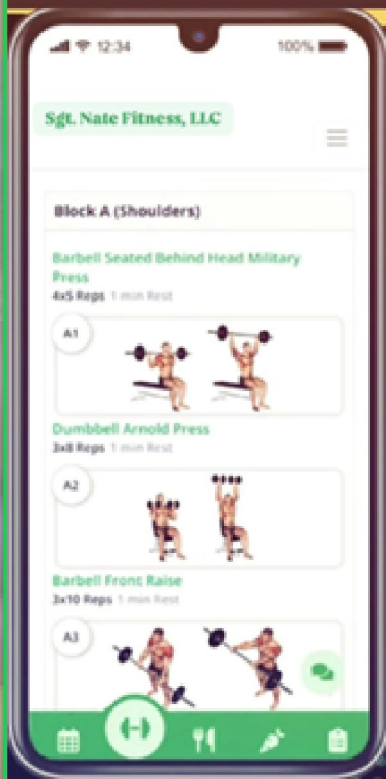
12:34

100%

Sgt. Nate Fitness, LLC

Block A (Shoulders)

Barbell Seated Behind Head Military Press

4x5 Reps 1 min Rest

A1

Dumbbell Arnold Press

3x8 Reps 1 min Rest

A2

Barbell Front Raise

3x10 Reps 1 min Rest

A3